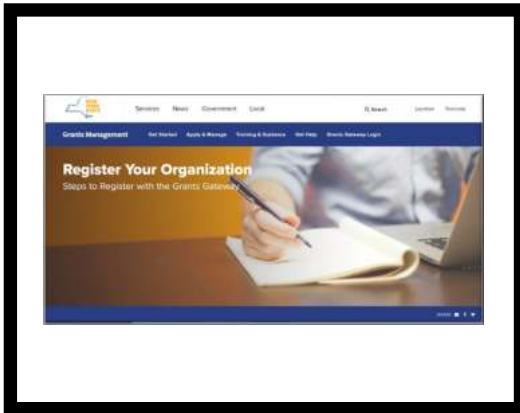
NEW YORK STATE

Services News Government Local

Search

Grants Management Get Started Apply & Manage Training & Guidance Get Help Grants Gateway Login

Register Your Organization

Steps to Register with the Grants Gateway